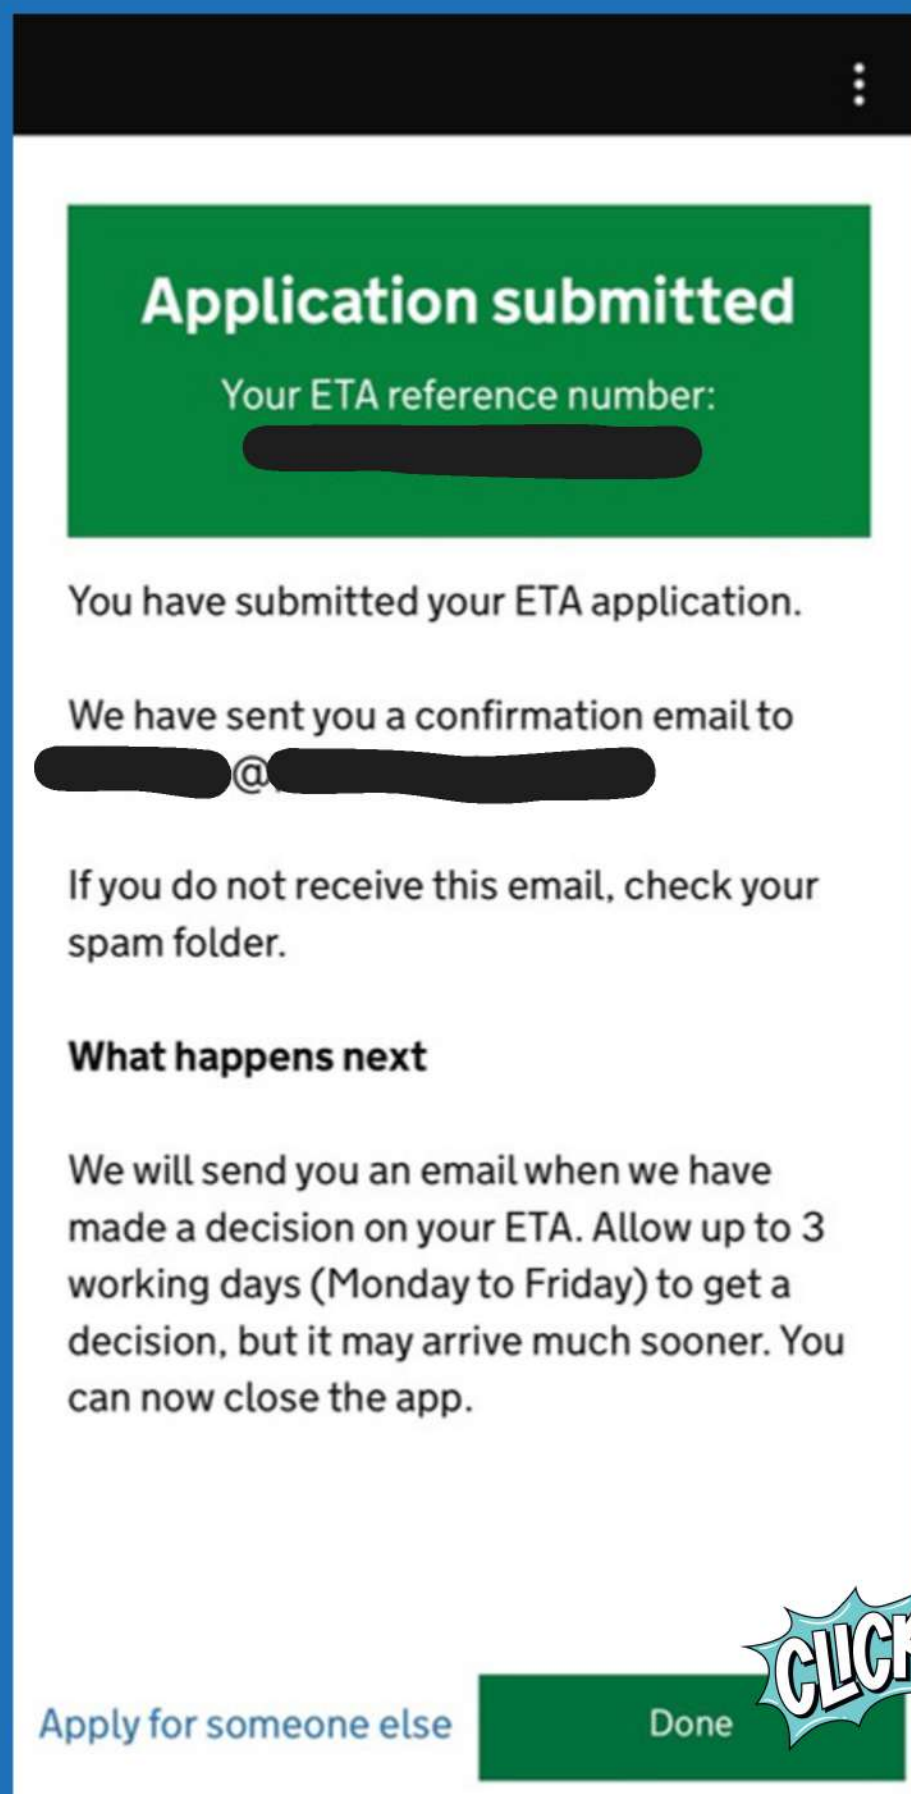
Application submitted

Your ETA reference number:

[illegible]

You have submitted your ETA application.

We have sent you a confirmation email to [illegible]@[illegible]

If you do not receive this email, check your spam folder.

What happens next

We will send you an email when we have made a decision on your ETA. Allow up to 3 working days (Monday to Friday) to get a decision, but it may arrive much sooner. You can now close the app.

Apply for someone else

Done

CLICK